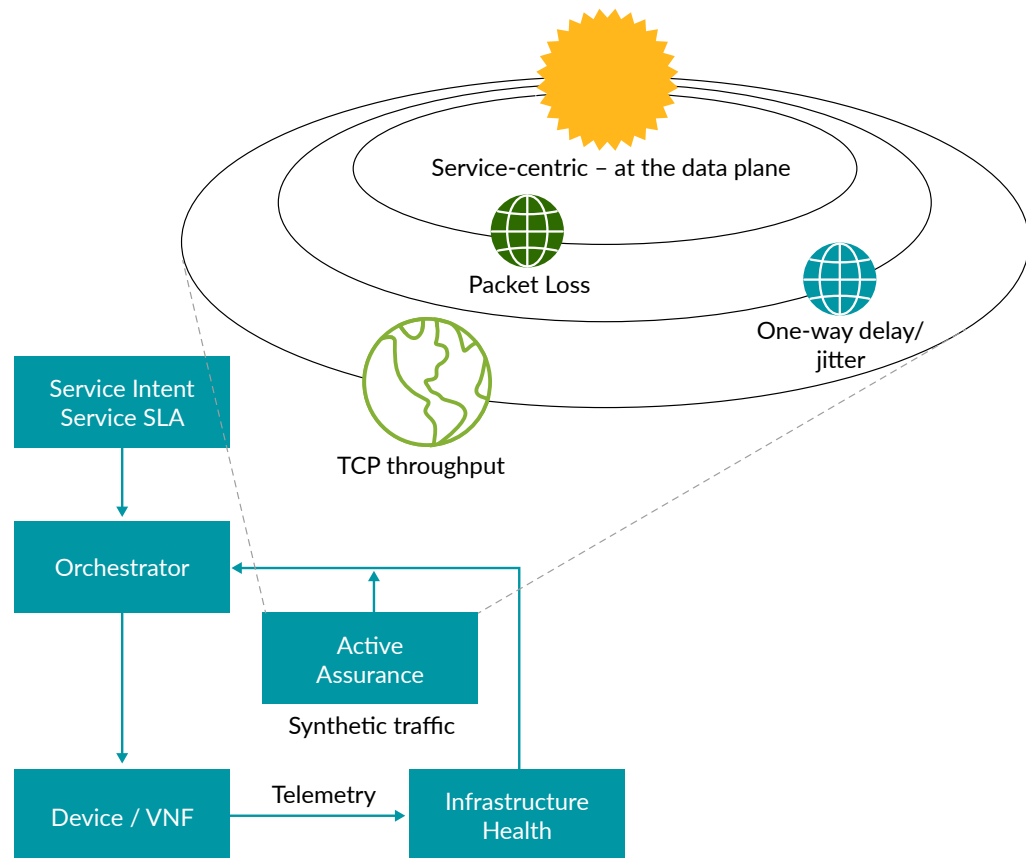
Service-centric – at the data plane

Packet Loss

One-way delay/ jitter

TCP throughput

Service Intent
Service SLA

Orchestrator

Active Assurance

Synthetic traffic

Device / VNF

Telemetry

Infrastructure Health